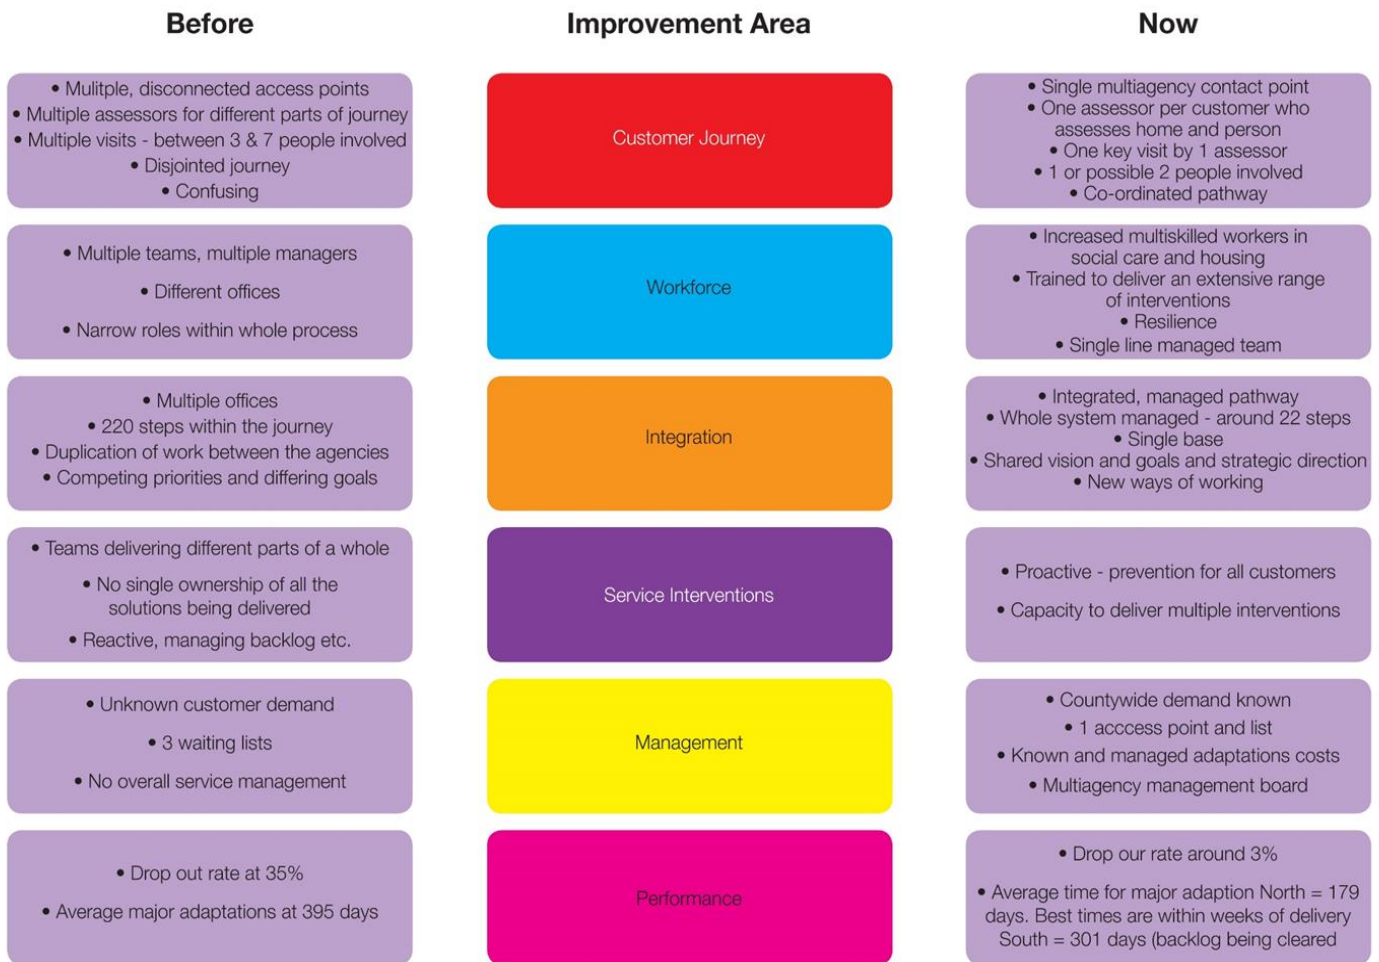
| Before | Improvement Area | Now |
|---|---|---|
| • Mulitple, disconnected access points<br>• Multiple assessors for different parts of journey<br>• Multiple visits - between 3 & 7 people involved<br>• Disjointed journey<br>• Confusing | Customer Journey | • Single multiagency contact point<br>• One assessor per customer who assesses home and person<br>• One key visit by 1 assessor<br>• 1 or possible 2 people involved<br>• Co-ordinated pathway |
| • Multiple teams, multiple managers<br>• Different offices<br>• Narrow roles within whole process | Workforce | • Increased multiskilled workers in social care and housing<br>• Trained to deliver an extensive range of interventions<br>• Resilience<br>• Single line managed team |
| • Multiple offices<br>• 220 steps within the journey<br>• Duplication of work between the agencies<br>• Competing priorities and differing goals | Integration | • Integrated, managed pathway<br>• Whole system managed - around 22 steps<br>• Single base<br>• Shared vision and goals and strategic direction<br>• New ways of working |
| • Teams delivering different parts of a whole<br>• No single ownership of all the solutions being delivered<br>• Reactive, managing backlog etc. | Service Interventions | • Proactive - prevention for all customers<br>• Capacity to deliver multiple interventions |
| • Unknown customer demand<br>• 3 waiting lists<br>• No overall service management | Management | • Countywide demand known<br>• 1 acccess point and list<br>• Known and managed adaptations costs<br>• Multiagency management board |
| • Drop out rate at 35%<br>• Average major adaptations at 395 days | Performance | • Drop our rate around 3%<br>• Average time for major adaption North = 179 days. Best times are within weeks of delivery South = 301 days (backlog being cleared |